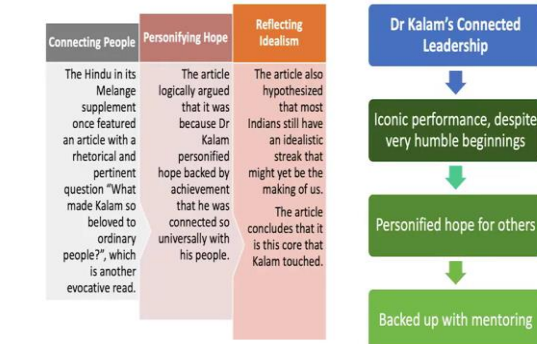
Connecting People

The Hindu in its Melange supplement once featured an article with a rhetorical and pertinent question "What made Kalam so beloved to ordinary people?", which is another evocative read.

Personifying Hope

The article logically argued that it was because Dr Kalam personified hope backed by achievement that he was connected so universally with his people.

Reflecting Idealism

The article also hypothesized that most Indians still have an idealistic streak that might yet be the making of us.

The article concludes that it is this core that Kalam touched.

Dr Kalam's Connected Leadership

Iconic performance, despite very humble beginnings

Personified hope for others

Backed up with mentoring